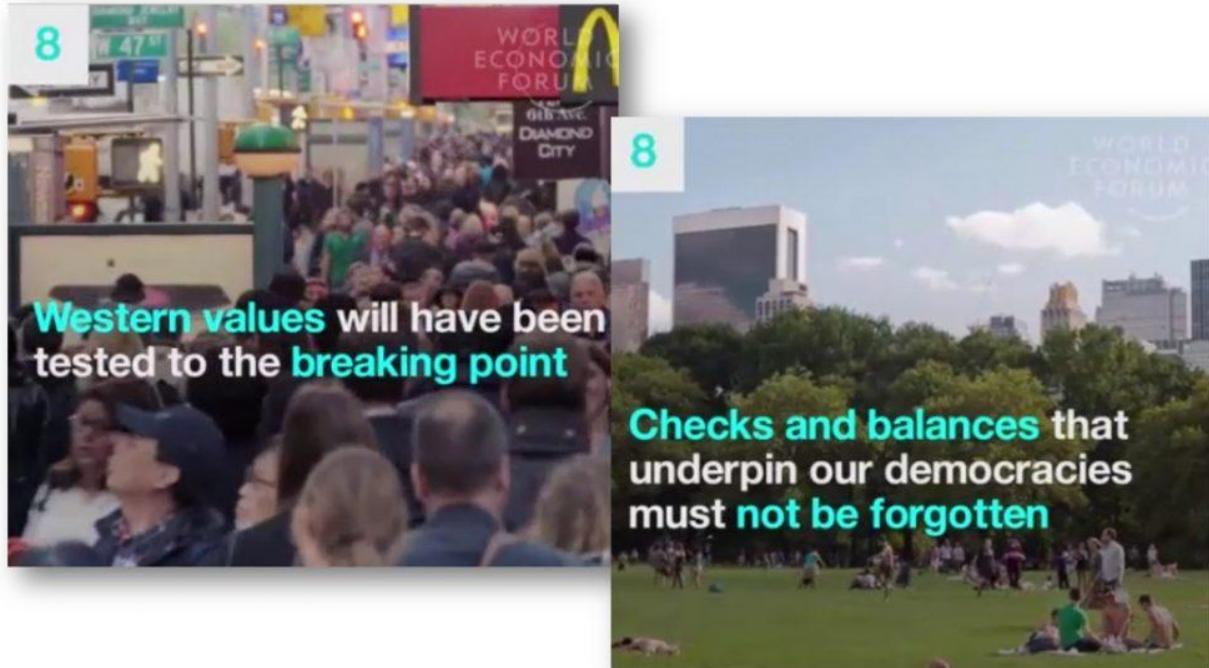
8

W 47 St

WORLD ECONOMIC FORUM

6th AVE DIAMOND CITY

Western values will have been tested to the breaking point

8

WORLD ECONOMIC FORUM

Checks and balances that underpin our democracies must not be forgotten